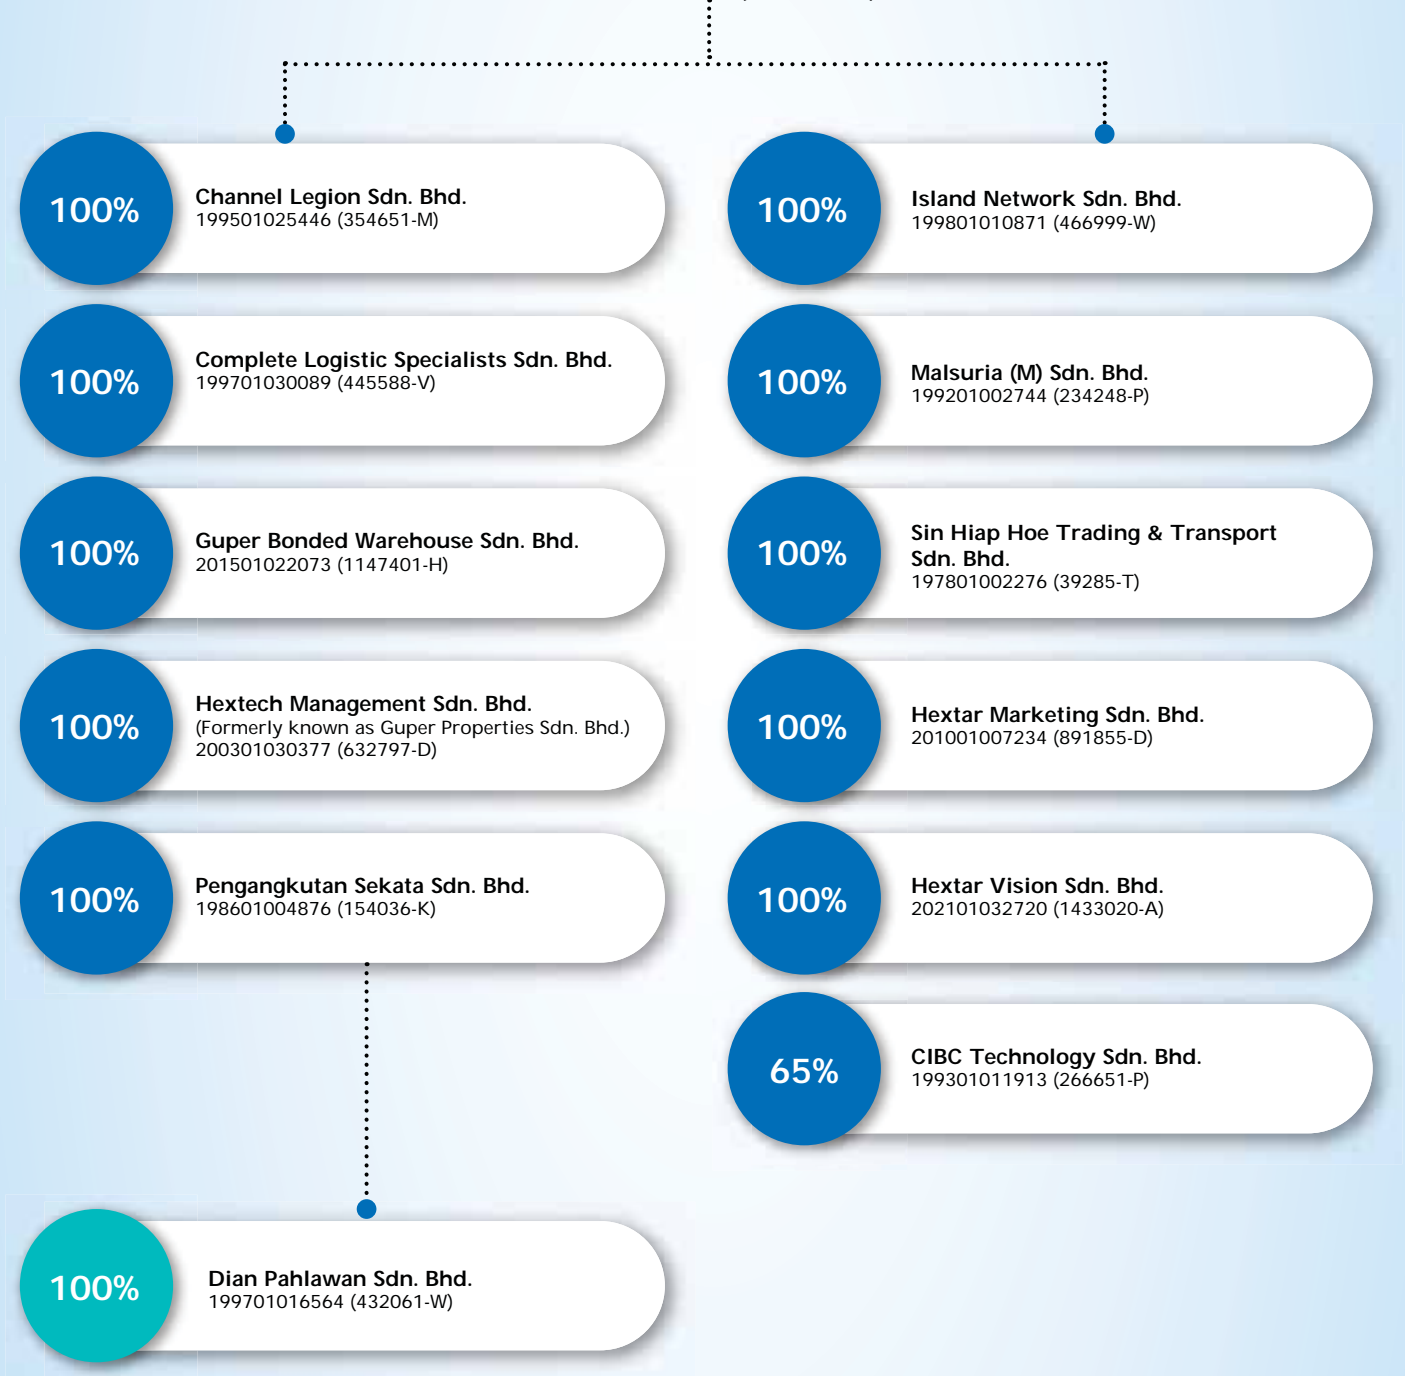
100%
Channel Legion Sdn. Bhd.
199501025446 (354651-M)

100%
Complete Logistic Specialists Sdn. Bhd.
199701030089 (445588-V)

100%
Guper Bonded Warehouse Sdn. Bhd.
201501022073 (1147401-H)

100%
Hextech Management Sdn. Bhd.
(Formerly known as Guper Properties Sdn. Bhd.)
200301030377 (632797-D)

100%
Pengangkutan Sekata Sdn. Bhd.
198601004876 (154036-K)

100%
Dian Pahlawan Sdn. Bhd.
199701016564 (432061-W)

100%
Island Network Sdn. Bhd.
199801010871 (466999-W)

100%
Malsuria (M) Sdn. Bhd.
199201002744 (234248-P)

100%
Sin Hiap Hoe Trading & Transport Sdn. Bhd.
197801002276 (39285-T)

100%
Hextar Marketing Sdn. Bhd.
201001007234 (891855-D)

100%
Hextar Vision Sdn. Bhd.
202101032720 (1433020-A)

65%
CIBC Technology Sdn. Bhd.
199301011913 (266651-P)